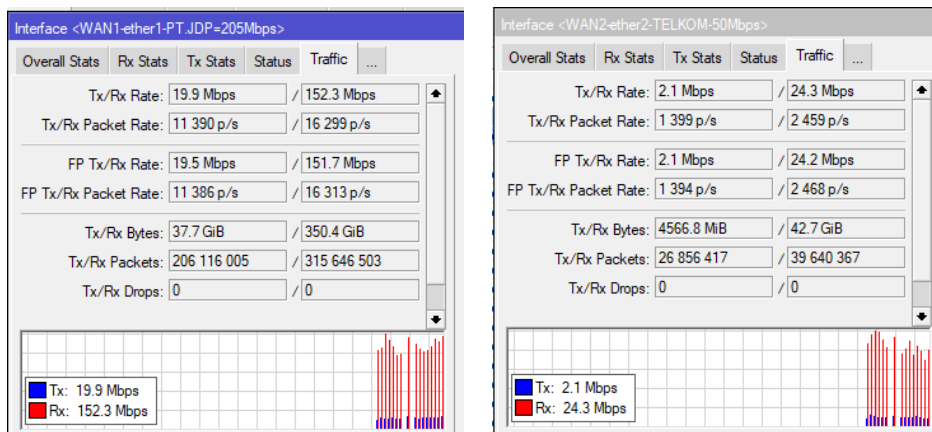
Interface <WAN1-ether1-PT.JDP=205Mbps>

Overall Stats | Rx Stats | Tx Stats | Status | Traffic | ...

Tx/Rx Rate: 19.9 Mbps / 152.3 Mbps
Tx/Rx Packet Rate: 11 390 p/s / 16 299 p/s

FP Tx/Rx Rate: 19.5 Mbps / 151.7 Mbps
FP Tx/Rx Packet Rate: 11 386 p/s / 16 313 p/s

Tx/Rx Bytes: 37.7 GiB / 350.4 GiB
Tx/Rx Packets: 206 116 005 / 315 646 503
Tx/Rx Drops: 0 / 0

Tx: 19.9 Mbps
Rx: 152.3 Mbps

Interface <WAN2-ether2-TELKOM-50Mbps>

Overall Stats | Rx Stats | Tx Stats | Status | Traffic | ...

Tx/Rx Rate: 2.1 Mbps / 24.3 Mbps
Tx/Rx Packet Rate: 1 399 p/s / 2 459 p/s

FP Tx/Rx Rate: 2.1 Mbps / 24.2 Mbps
FP Tx/Rx Packet Rate: 1 394 p/s / 2 468 p/s

Tx/Rx Bytes: 4566.8 MiB / 42.7 GiB
Tx/Rx Packets: 26 856 417 / 39 640 367
Tx/Rx Drops: 0 / 0

Tx: 2.1 Mbps
Rx: 24.3 Mbps